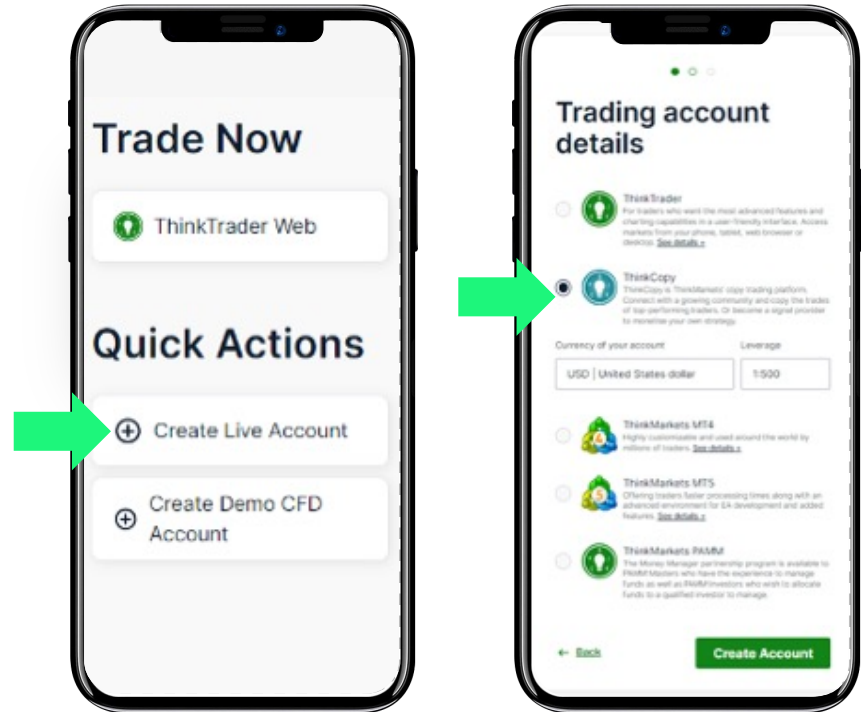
Trade Now

ThinkTrader Web

Quick Actions

Create Live Account

Create Demo CFD Account

Trading account details

ThinkTrader
For traders who want the most advanced features and charting capabilities in a user-friendly interface. Access markets from your phone, tablet, web browser or desktop. See details »

ThinkCopy
ThinkCopy is ThinkMarkets' copy trading platform. Connect with a growing community and copy the trades of top-performing traders. Or become a signal provider to monetise your own strategy.

Currency of your account
USD | United States dollar

Leverage
1:500

ThinkMarkets MT4
Highly customisable and used around the world by millions of traders. See details »

ThinkMarkets MT5
Offering traders faster processing times along with an advanced environment for EA development and added features. See details »

ThinkMarkets PAMM
The Money Manager partnership program is available to PAMM Masters who have the experience to manage funds as well as PAMM Investors who wish to allocate funds to a qualified investor to manage.

← Back

Create Account